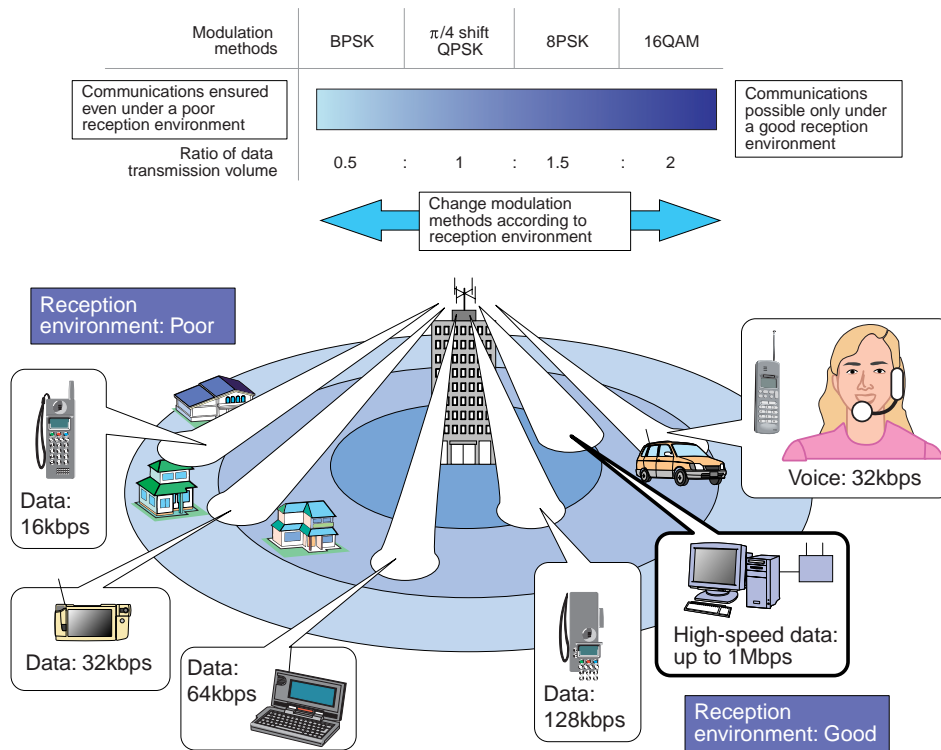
| Modulation methods | BPSK | $\pi/4$ shift QPSK | 8PSK | 16QAM |
|---|---|---|---|---|

Communications ensured even under a poor reception environment

Communications possible only under a good reception environment

Ratio of data transmission volume 0.5 : 1 : 1.5 : 2

Change modulation methods according to reception environment

Reception environment: Poor

Data: 16kbps

Data: 32kbps

Data: 64kbps

Data: 128kbps

Voice: 32kbps

High-speed data: up to 1Mbps

Reception environment: Good